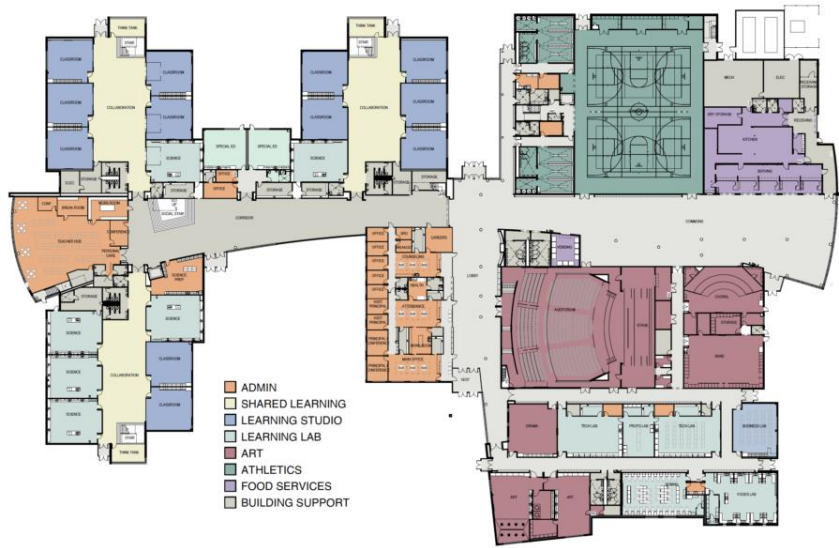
ADMIN
SHARED LEARNING
LEARNING STUDIO
LEARNING LAB
ART
ATHLETICS
FOOD SERVICES
BUILDING SUPPORT

THINK TANK
CLASSROOM
CLASSROOM
CLASSROOM
COLLABORATION
CLASSROOM
CLASSROOM
CLASSROOM
SCIENCE
SPECIAL ED
SPECIAL ED
OFFICE
STORAGE
STORAGE
THINK TANK
CLASSROOM
CLASSROOM
CLASSROOM
COLLABORATION
CLASSROOM
CLASSROOM
CLASSROOM
SCIENCE
STORAGE
STORAGE
CORRIDOR
SOCIAL STAIR
TEACHER HUB
CONFERENCE
SCIENCE
SCIENCE
SCIENCE
COLLABORATION
CLASSROOM
CLASSROOM
CLASSROOM
THINK TANK
OFFICE
OFFICE
OFFICE
OFFICE
ATTENDANCE
MAIN OFFICE
CAREERS
COUNSELING
LOBBY
COMMONS
AUDITORIUM
STAGE
BAND
CHORUS
DRAMA
TECH LAB
PROTO LAB
TECH LAB
BUSINESS LAB
ART
ART
VIDEO LAB
KITCHEN
SERVING
DRY STORAGE
RECEIVING
MECH
ELEC